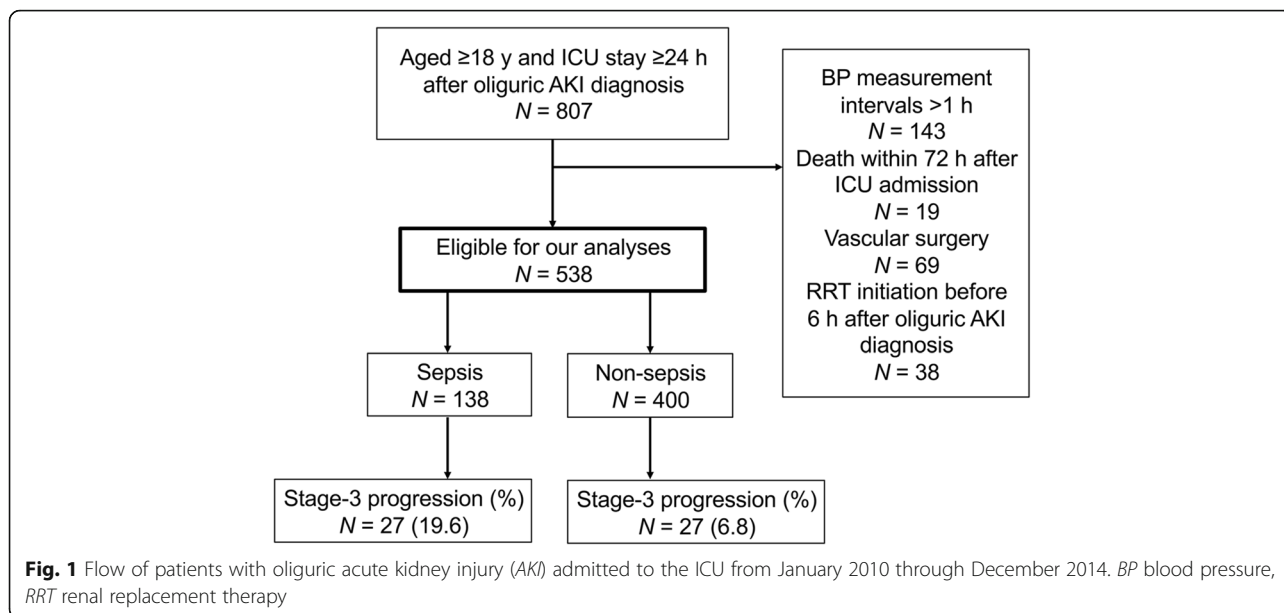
Aged ≥18 y and ICU stay ≥24 h after oliguric AKI diagnosis
$N$ = 807

BP measurement intervals >1 h
$N$ = 143
Death within 72 h after ICU admission
$N$ = 19
Vascular surgery
$N$ = 69
RRT initiation before 6 h after oliguric AKI diagnosis
$N$ = 38

Eligible for our analyses
$N$ = 538

Sepsis
$N$ = 138

Non-sepsis
$N$ = 400

Stage-3 progression (%)
$N$ = 27 (19.6)

Stage-3 progression (%)
$N$ = 27 (6.8)

**Fig. 1** Flow of patients with oliguric acute kidney injury (*AKI*) admitted to the ICU from January 2010 through December 2014. *BP* blood pressure, *RRT* renal replacement therapy